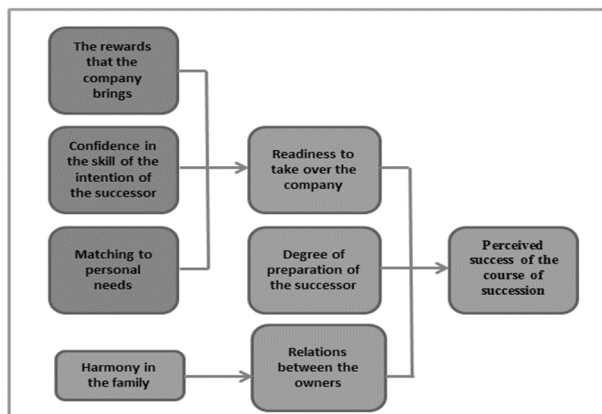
The rewards that the company brings

Confidence in the skill of the intention of the successor

Matching to personal needs

Harmony in the family

Readiness to take over the company

Degree of preparation of the successor

Relations between the owners

Perceived success of the course of succession